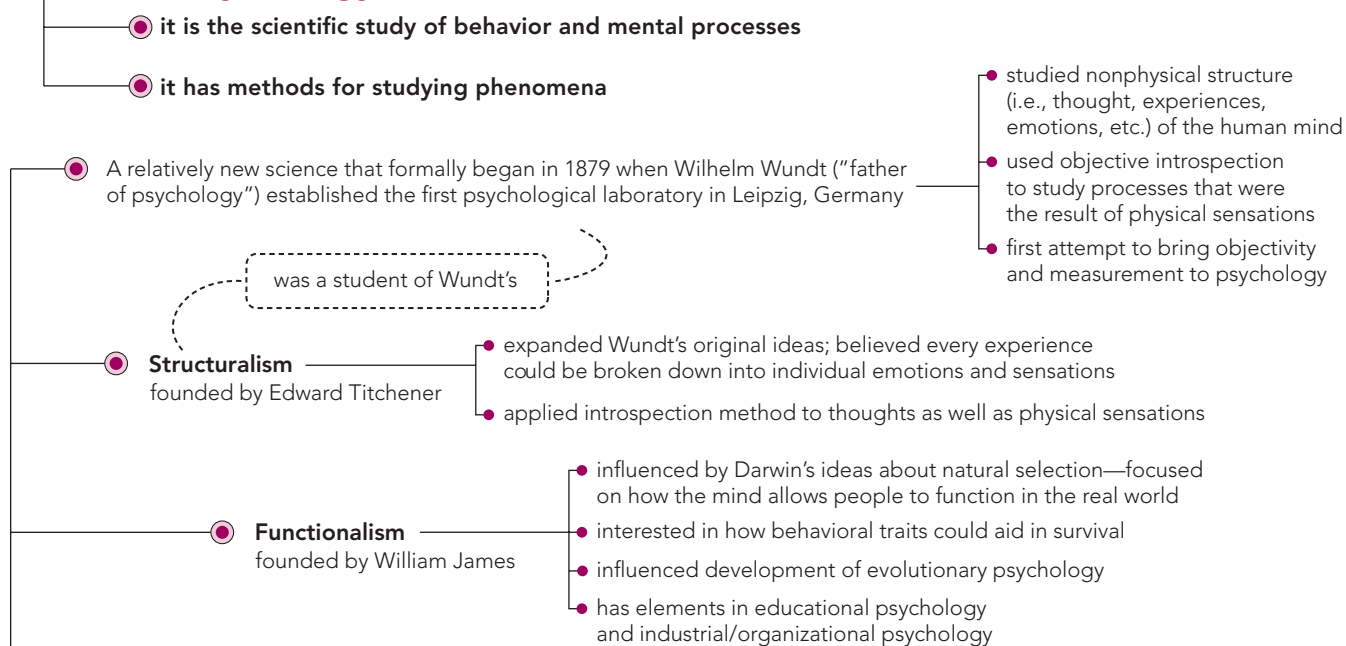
it is the scientific study of behavior and mental processes

it has methods for studying phenomena

A relatively new science that formally began in 1879 when Wilhelm Wundt ("father of psychology") established the first psychological laboratory in Leipzig, Germany

studied nonphysical structure (i.e., thought, experiences, emotions, etc.) of the human mind

used objective introspection to study processes that were the result of physical sensations

first attempt to bring objectivity and measurement to psychology

was a student of Wundt's

Structuralism
founded by Edward Titchener

expanded Wundt's original ideas; believed every experience could be broken down into individual emotions and sensations

applied introspection method to thoughts as well as physical sensations

Functionalism
founded by William James

influenced by Darwin's ideas about natural selection—focused on how the mind allows people to function in the real world

interested in how behavioral traits could aid in survival

influenced development of evolutionary psychology

has elements in educational psychology and industrial/organizational psychology